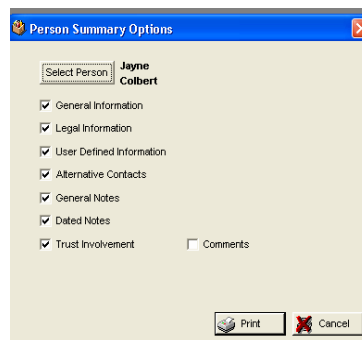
Person Summary Options

Select Person Jayne Colbert

General Information

Legal Information

User Defined Information

Alternative Contacts

General Notes

Dated Notes

Trust Involvement

Comments

Print

Cancel